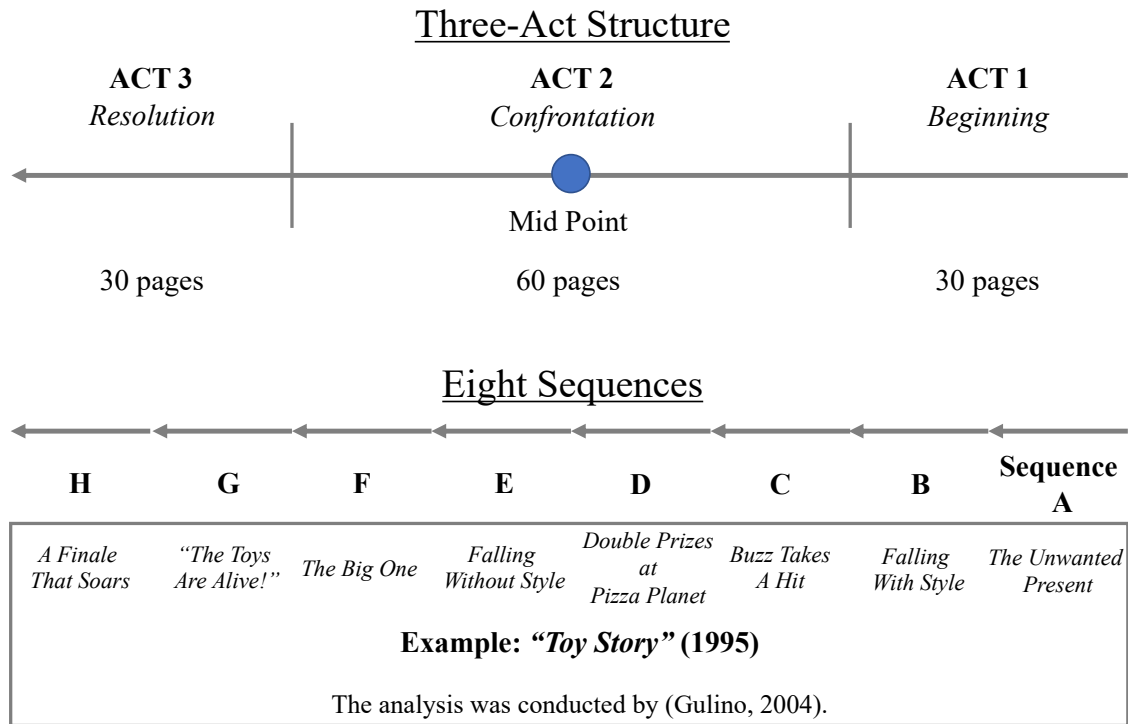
Three-Act Structure

ACT 3
*Resolution*

ACT 2
*Confrontation*

ACT 1
*Beginning*

Mid Point

30 pages

60 pages

30 pages

Eight Sequences

| H | G | F | E | D | C | B | Sequence A |
|---|---|---|---|---|---|---|---|
| *A Finale That Soars* | *"The Toys Are Alive!"* | *The Big One* | *Falling Without Style* | *Double Prizes at Pizza Planet* | *Buzz Takes A Hit* | *Falling With Style* | *The Unwanted Present* |

**Example: *"Toy Story"* (1995)**

The analysis was conducted by (Gulino, 2004).